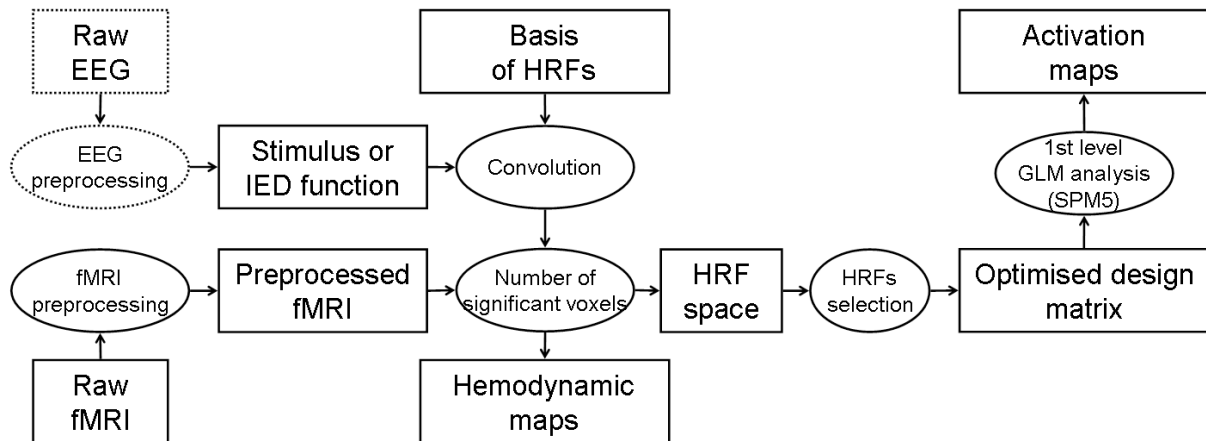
Raw EEG

EEG preprocessing

Stimulus or IED function

Basis of HRFs

Convolution

Activation maps

1st level GLM analysis (SPM5)

fMRI preprocessing

Preprocessed fMRI

Number of significant voxels

HRF space

HRFs selection

Optimised design matrix

Raw fMRI

Hemodynamic maps